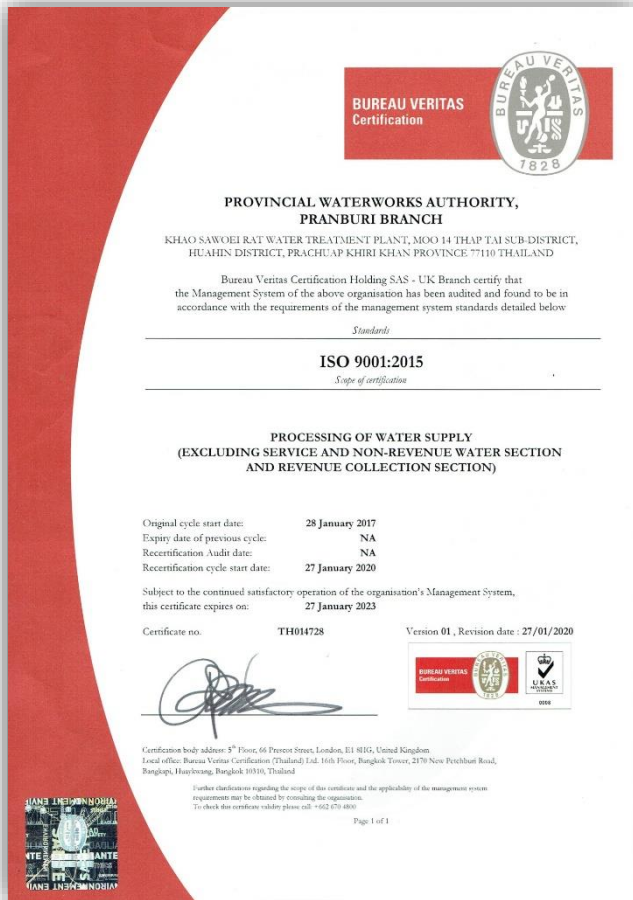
BUREAU VERITAS
Certification

BUREAU VERITAS
1828

PROVINCIAL WATERWORKS AUTHORITY, PRANBURI BRANCH

KHAO SAWOEI RAT WATER TREATMENT PLANT, MOO 14 THAP TAI SUB-DISTRICT, HUAHIN DISTRICT, PRACHUAP KHIRI KHAN PROVINCE 77110 THAILAND

Bureau Veritas Certification Holding SAS - UK Branch certify that the Management System of the above organisation has been audited and found to be in accordance with the requirements of the management system standards detailed below

Standards

ISO 9001:2015

Scope of certification

PROCESSING OF WATER SUPPLY
(EXCLUDING SERVICE AND NON-REVENUE WATER SECTION AND REVENUE COLLECTION SECTION)

| | |
|---|---|
| Original cycle start date: | 28 January 2017 |
| Expiry date of previous cycle: | NA |
| Recertification Audit date: | NA |
| Recertification cycle start date: | 27 January 2020 |

Subject to the continued satisfactory operation of the organisation's Management System, this certificate expires on: 27 January 2023

Certificate no. TH014728

Version 01 , Revision date : 27/01/2020

BUREAU VERITAS
Certification
1828
UKAS
MANAGEMENT SYSTEMS
0008

Certification body address: 5th Floor, 66 Prescot Street, London, E1 8HG, United Kingdom
Local office: Bureau Veritas Certification (Thailand) Ltd. 16th Floor, Bangkok Tower, 2170 New Petchburi Road, Bangkapi, Huaykwang, Bangkok 10310, Thailand

Further clarifications regarding the scope of this certificate and the applicability of the management system requirements may be obtained by consulting the organisation.
To check this certificate validity please call: +662 670 4800

Page 1 of 1

ENVIRONMENT
ANTE